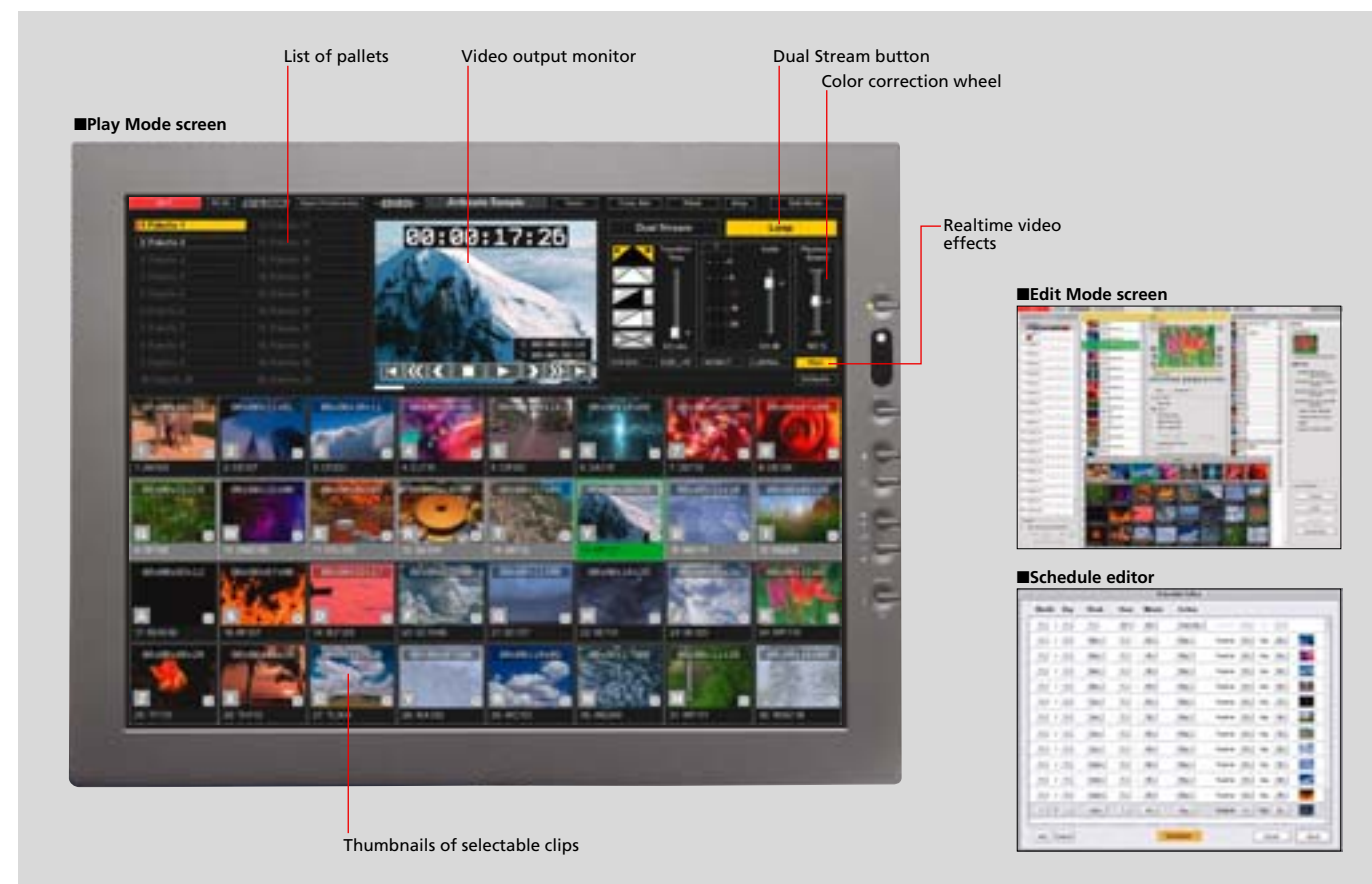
List of pallets

Video output monitor

Dual Stream button

Color correction wheel

■Play Mode screen

Realtime video effects

■Edit Mode screen

■Schedule editor

Dual Stream

Loop

00:00:17:26

Thumbnails of selectable clips